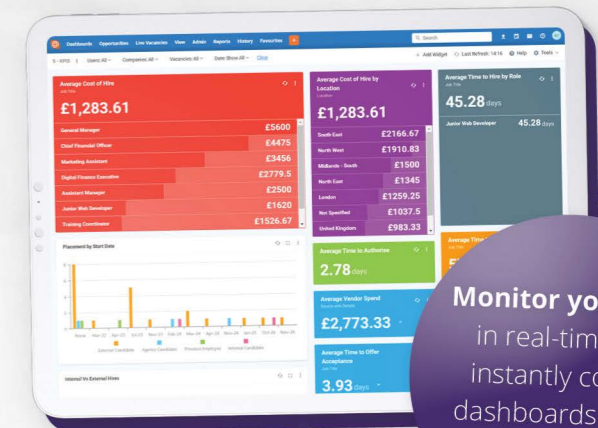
Dashboards Opportunities Live Vacancies View Admin Reports History Favourites +

Search

S - KPIS | Users: All | Companies: All | Vacancies: All | Date: Show All | Clear

+ Add Widget | Last Refresh: 14:16 | Help | Tools

Average Cost of Hire
Job Title

£1,283.61

| | |
|---|---|
| General Manager | £5600 |
| Chief Financial Officer | £4475 |
| Marketing Assistant | £3456 |
| Digital Finance Executive | £2779.5 |
| Assistant Manager | £2500 |
| Junior Web Developer | £1620 |
| Training Coordinator | £1526.67 |

Average Cost of Hire by Location
Location

£1,283.61

| | |
|---|---|
| South East | £2166.67 |
| North West | £1910.83 |
| Midlands - South | £1500 |
| North East | £1345 |
| London | £1259.25 |
| Not Specified | £1037.5 |
| United Kingdom | £983.33 |

Average Time to Hire by Role
Job Title

45.28 days

Junior Web Developer 45.28 days

Placement by Start Date

None Mar-22 Apr-22 Jun-22 Nov-22 Mar-24 Apr-24 May-24 Nov-24 Jan-25 Feb-25 Mar-25

Selected Candidate Agency Candidate Previous Employee Internal Candidate

Average Time to Authorise

2.78 days

Average Vendor Spend
Source with Details

£2,773.33

Average Time to Offer Acceptance
Job Title

3.93 days

Average Time

Internal Vs External Hires

Monitor yo
in real-tim
instantly co
dashboards